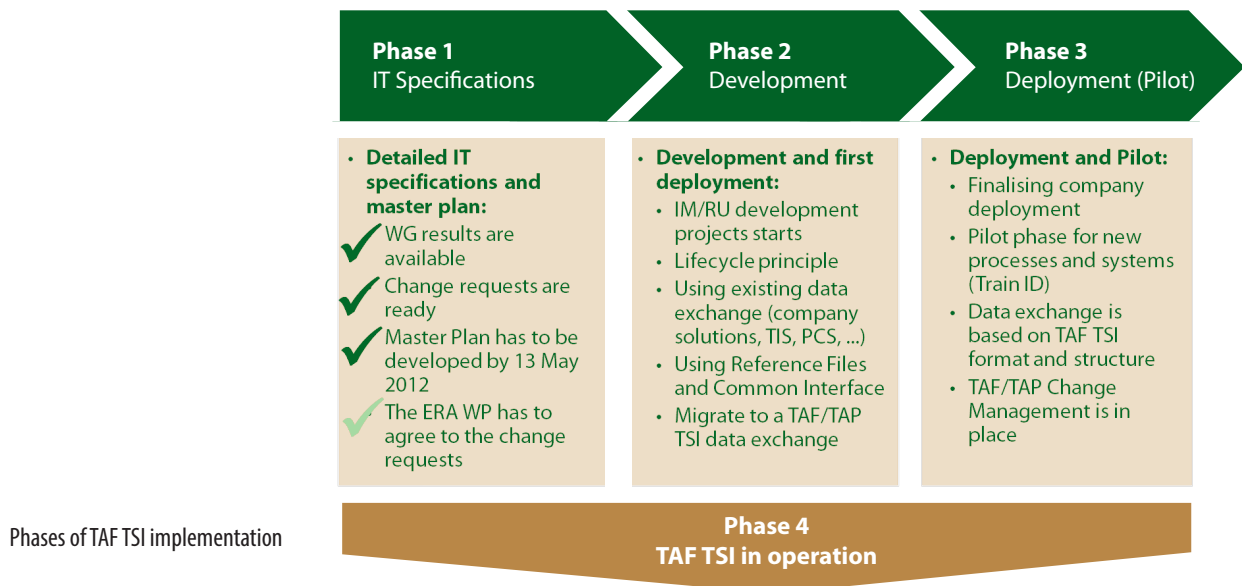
Phase 1
IT Specifications

Phase 2
Development

Phase 3
Deployment (Pilot)

• Detailed IT specifications and master plan:
WG results are available
Change requests are ready
Master Plan has to be developed by 13 May 2012
The ERA WP has to agree to the change requests

• Development and first deployment:
• IM/RU development projects starts
• Lifecycle principle
• Using existing data exchange (company solutions, TIS, PCS, ...)
• Using Reference Files and Common Interface
• Migrate to a TAF/TAP TSI data exchange

• Deployment and Pilot:
• Finalising company deployment
• Pilot phase for new processes and systems (Train ID)
• Data exchange is based on TAF TSI format and structure
• TAF/TAP Change Management is in place

Phases of TAF TSI implementation

Phase 4
TAF TSI in operation